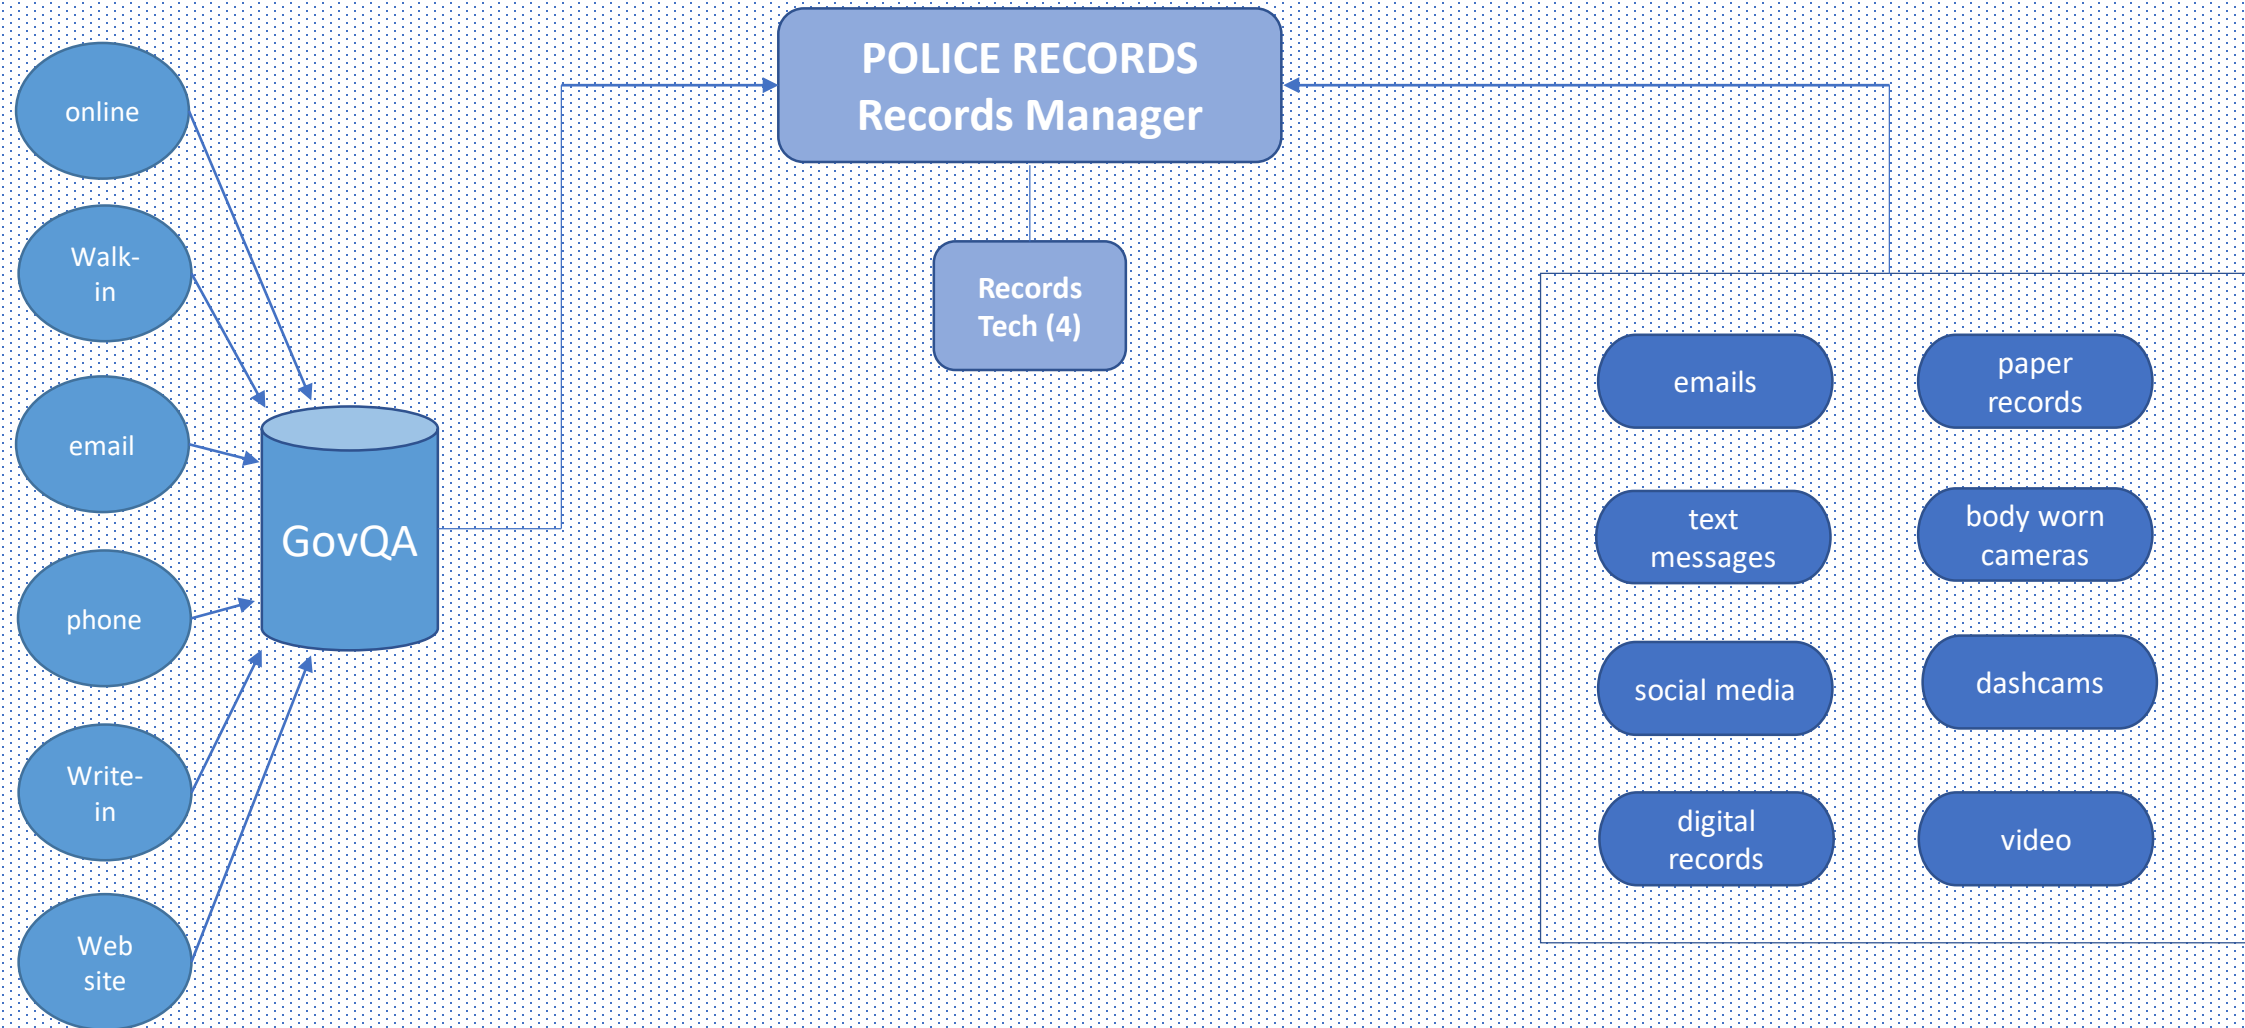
POLICE RECORDS
Records Manager

Records Tech (4)

online

Walk-in

email

phone

Write-in

Web site

GovQA

emails

paper records

text messages

body worn cameras

social media

dashcams

digital records

video